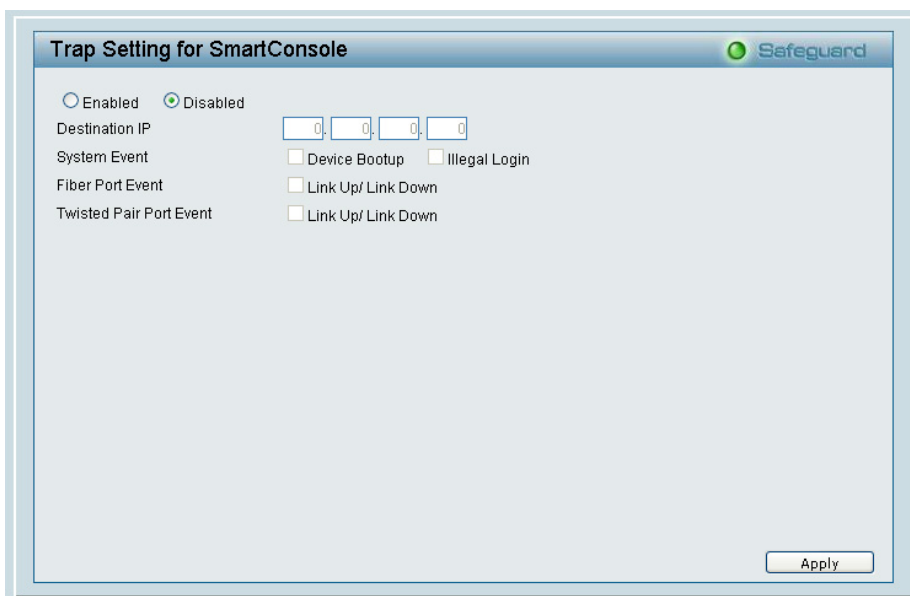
Trap Setting for SmartConsole

Safeguard

Enabled Disabled

Destination IP 0 . 0 . 0 . 0

System Event Device Bootup Illegal Login

Fiber Port Event Link Up/ Link Down

Twisted Pair Port Event Link Up/ Link Down

Apply